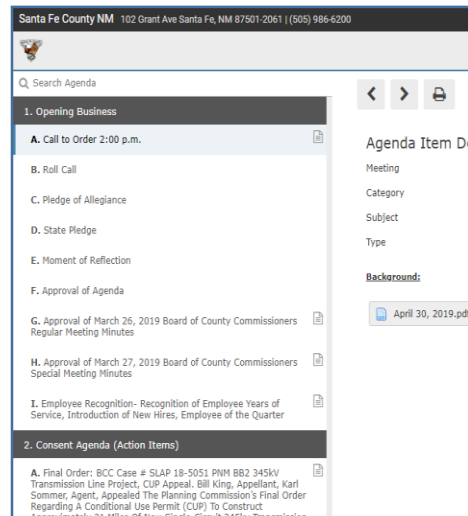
Santa Fe County NM 102 Grant Ave Santa Fe, NM 87501-2061 | (505) 986-6200

Search Agenda

1. Opening Business

A. Call to Order 2:00 p.m.

B. Roll Call

C. Pledge of Allegiance

D. State Pledge

E. Moment of Reflection

F. Approval of Agenda

G. Approval of March 26, 2019 Board of County Commissioners Regular Meeting Minutes

H. Approval of March 27, 2019 Board of County Commissioners Special Meeting Minutes

I. Employee Recognition- Recognition of Employee Years of Service, Introduction of New Hires, Employee of the Quarter

2. Consent Agenda (Action Items)

A. Final Order: BCC Case # SLAP 18-5051 PNM BB2 345kV Transmission Line Project, CUP Appeal. Bill King, Appellant, Karl Sommer, Agent, Appealed The Planning Commission's Final Order Regarding A Conditional Use Permit (CUP) To Construct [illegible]

Agenda Item De

Meeting

Category

Subject

Type

Background:

April 30, 2019.pd